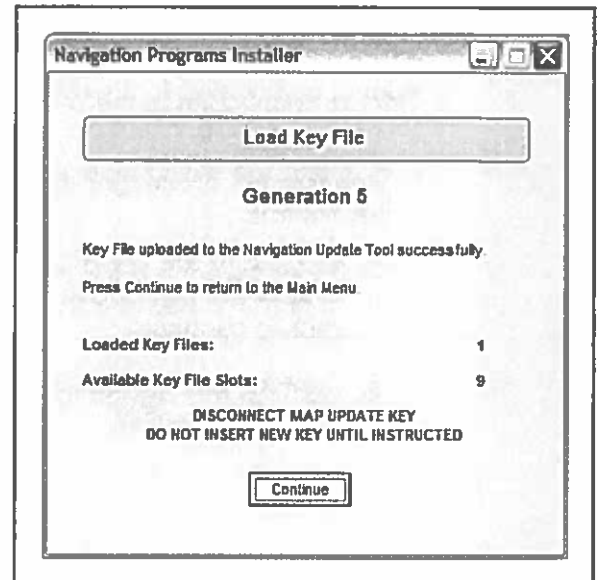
Navigation Programs Installer

Load Key File

Generation 5

Key File uploaded to the Navigation Update Tool successfully.

Press Continue to return to the Main Menu.

Loaded Key Files: 1

Available Key File Slots: 9

DISCONNECT MAP UPDATE KEY
DO NOT INSERT NEW KEY UNTIL INSTRUCTED

Continue